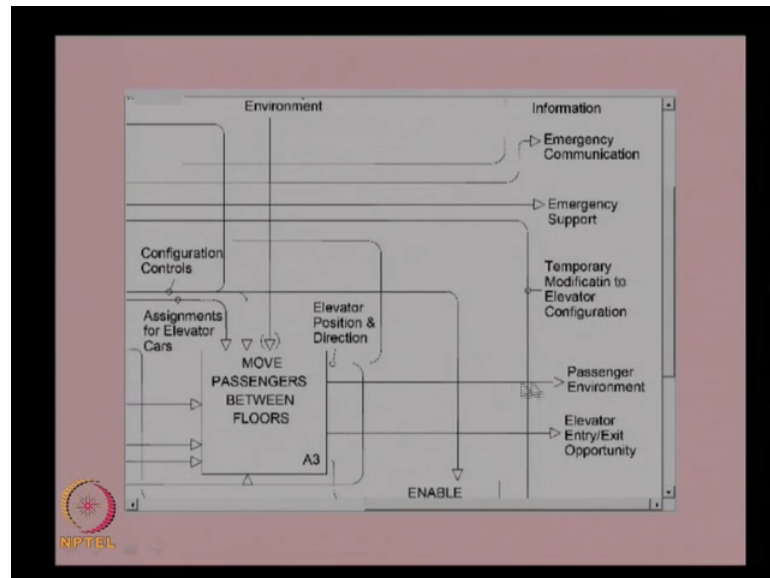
Environment

Information

Emergency Communication

Emergency Support

Configuration Controls

Temporary Modificatin to Elevator Configuration

Assignments for Elevator Cars

Elevator Position & Direction

MOVE PASSENGERS BETWEEN FLOORS

A3

Passenger Environment

Elevator Entry/Exit Opportunity

ENABLE

NPTEL